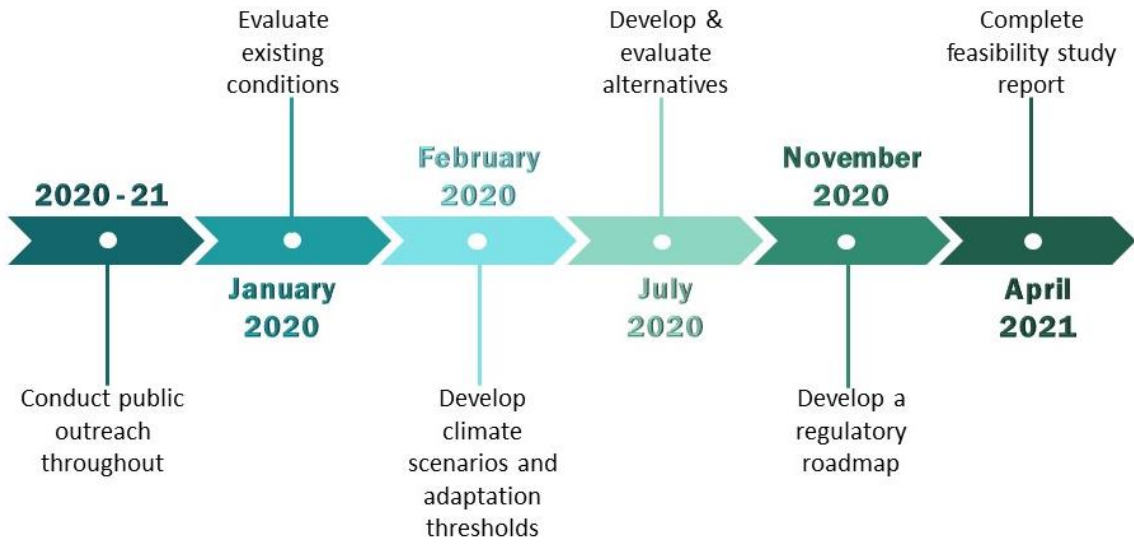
2020 - 21

Conduct public outreach throughout

Evaluate existing conditions

January 2020

February 2020

Develop climate scenarios and adaptation thresholds

Develop & evaluate alternatives

July 2020

November 2020

Develop a regulatory roadmap

Complete feasibility study report

April 2021